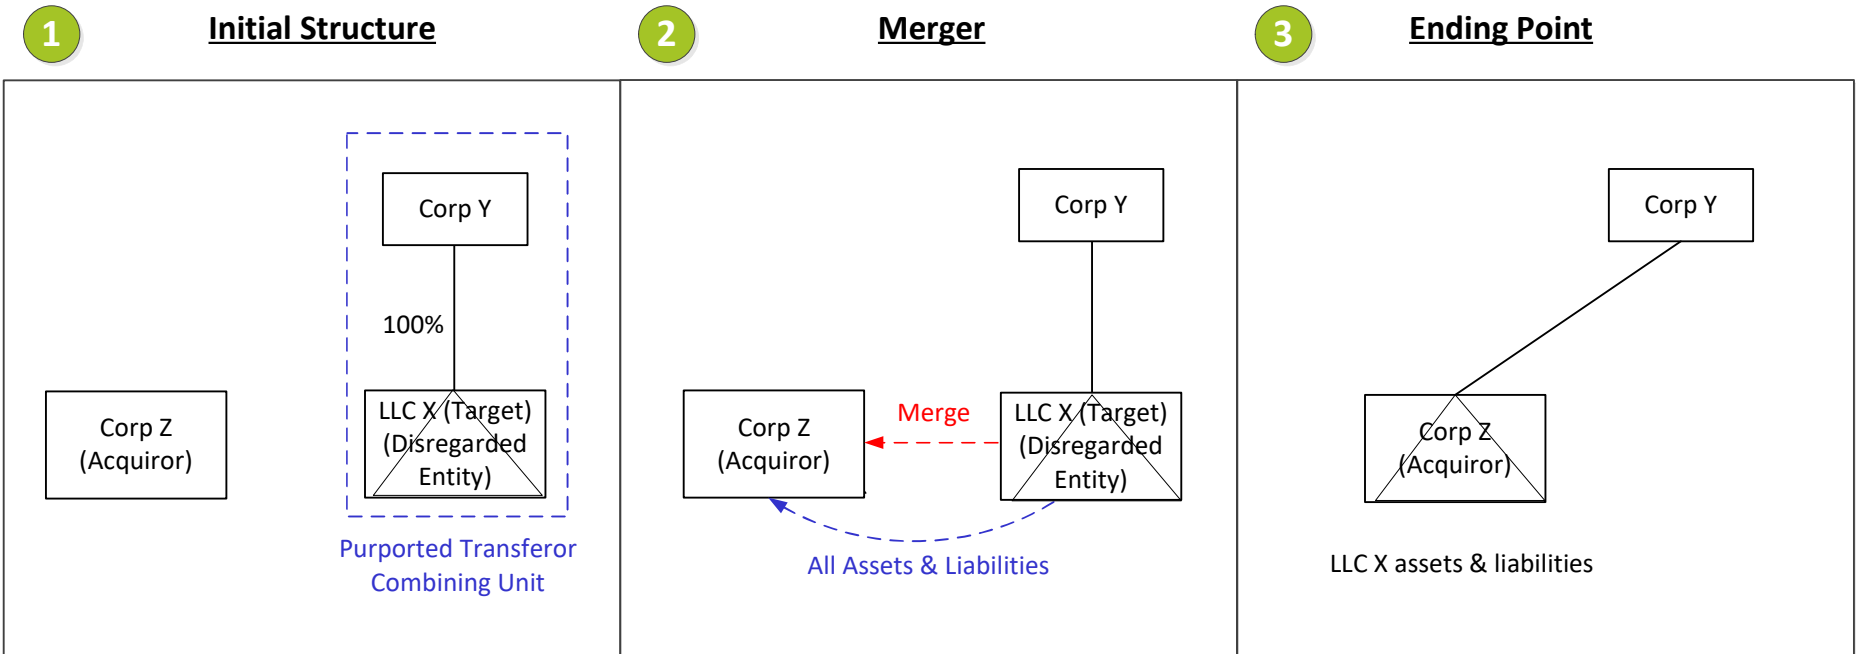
1 Initial Structure

2 Merger

3 Ending Point

Corp Y

100%

Corp Z
(Acquiror)

LLC X (Target)
(Disregarded
Entity)

Purported Transferor
Combining Unit

Corp Y

Corp Z
(Acquiror)

Merge

LLC X (Target)
(Disregarded
Entity)

All Assets & Liabilities

Corp Y

Corp Z
(Acquiror)

LLC X assets & liabilities